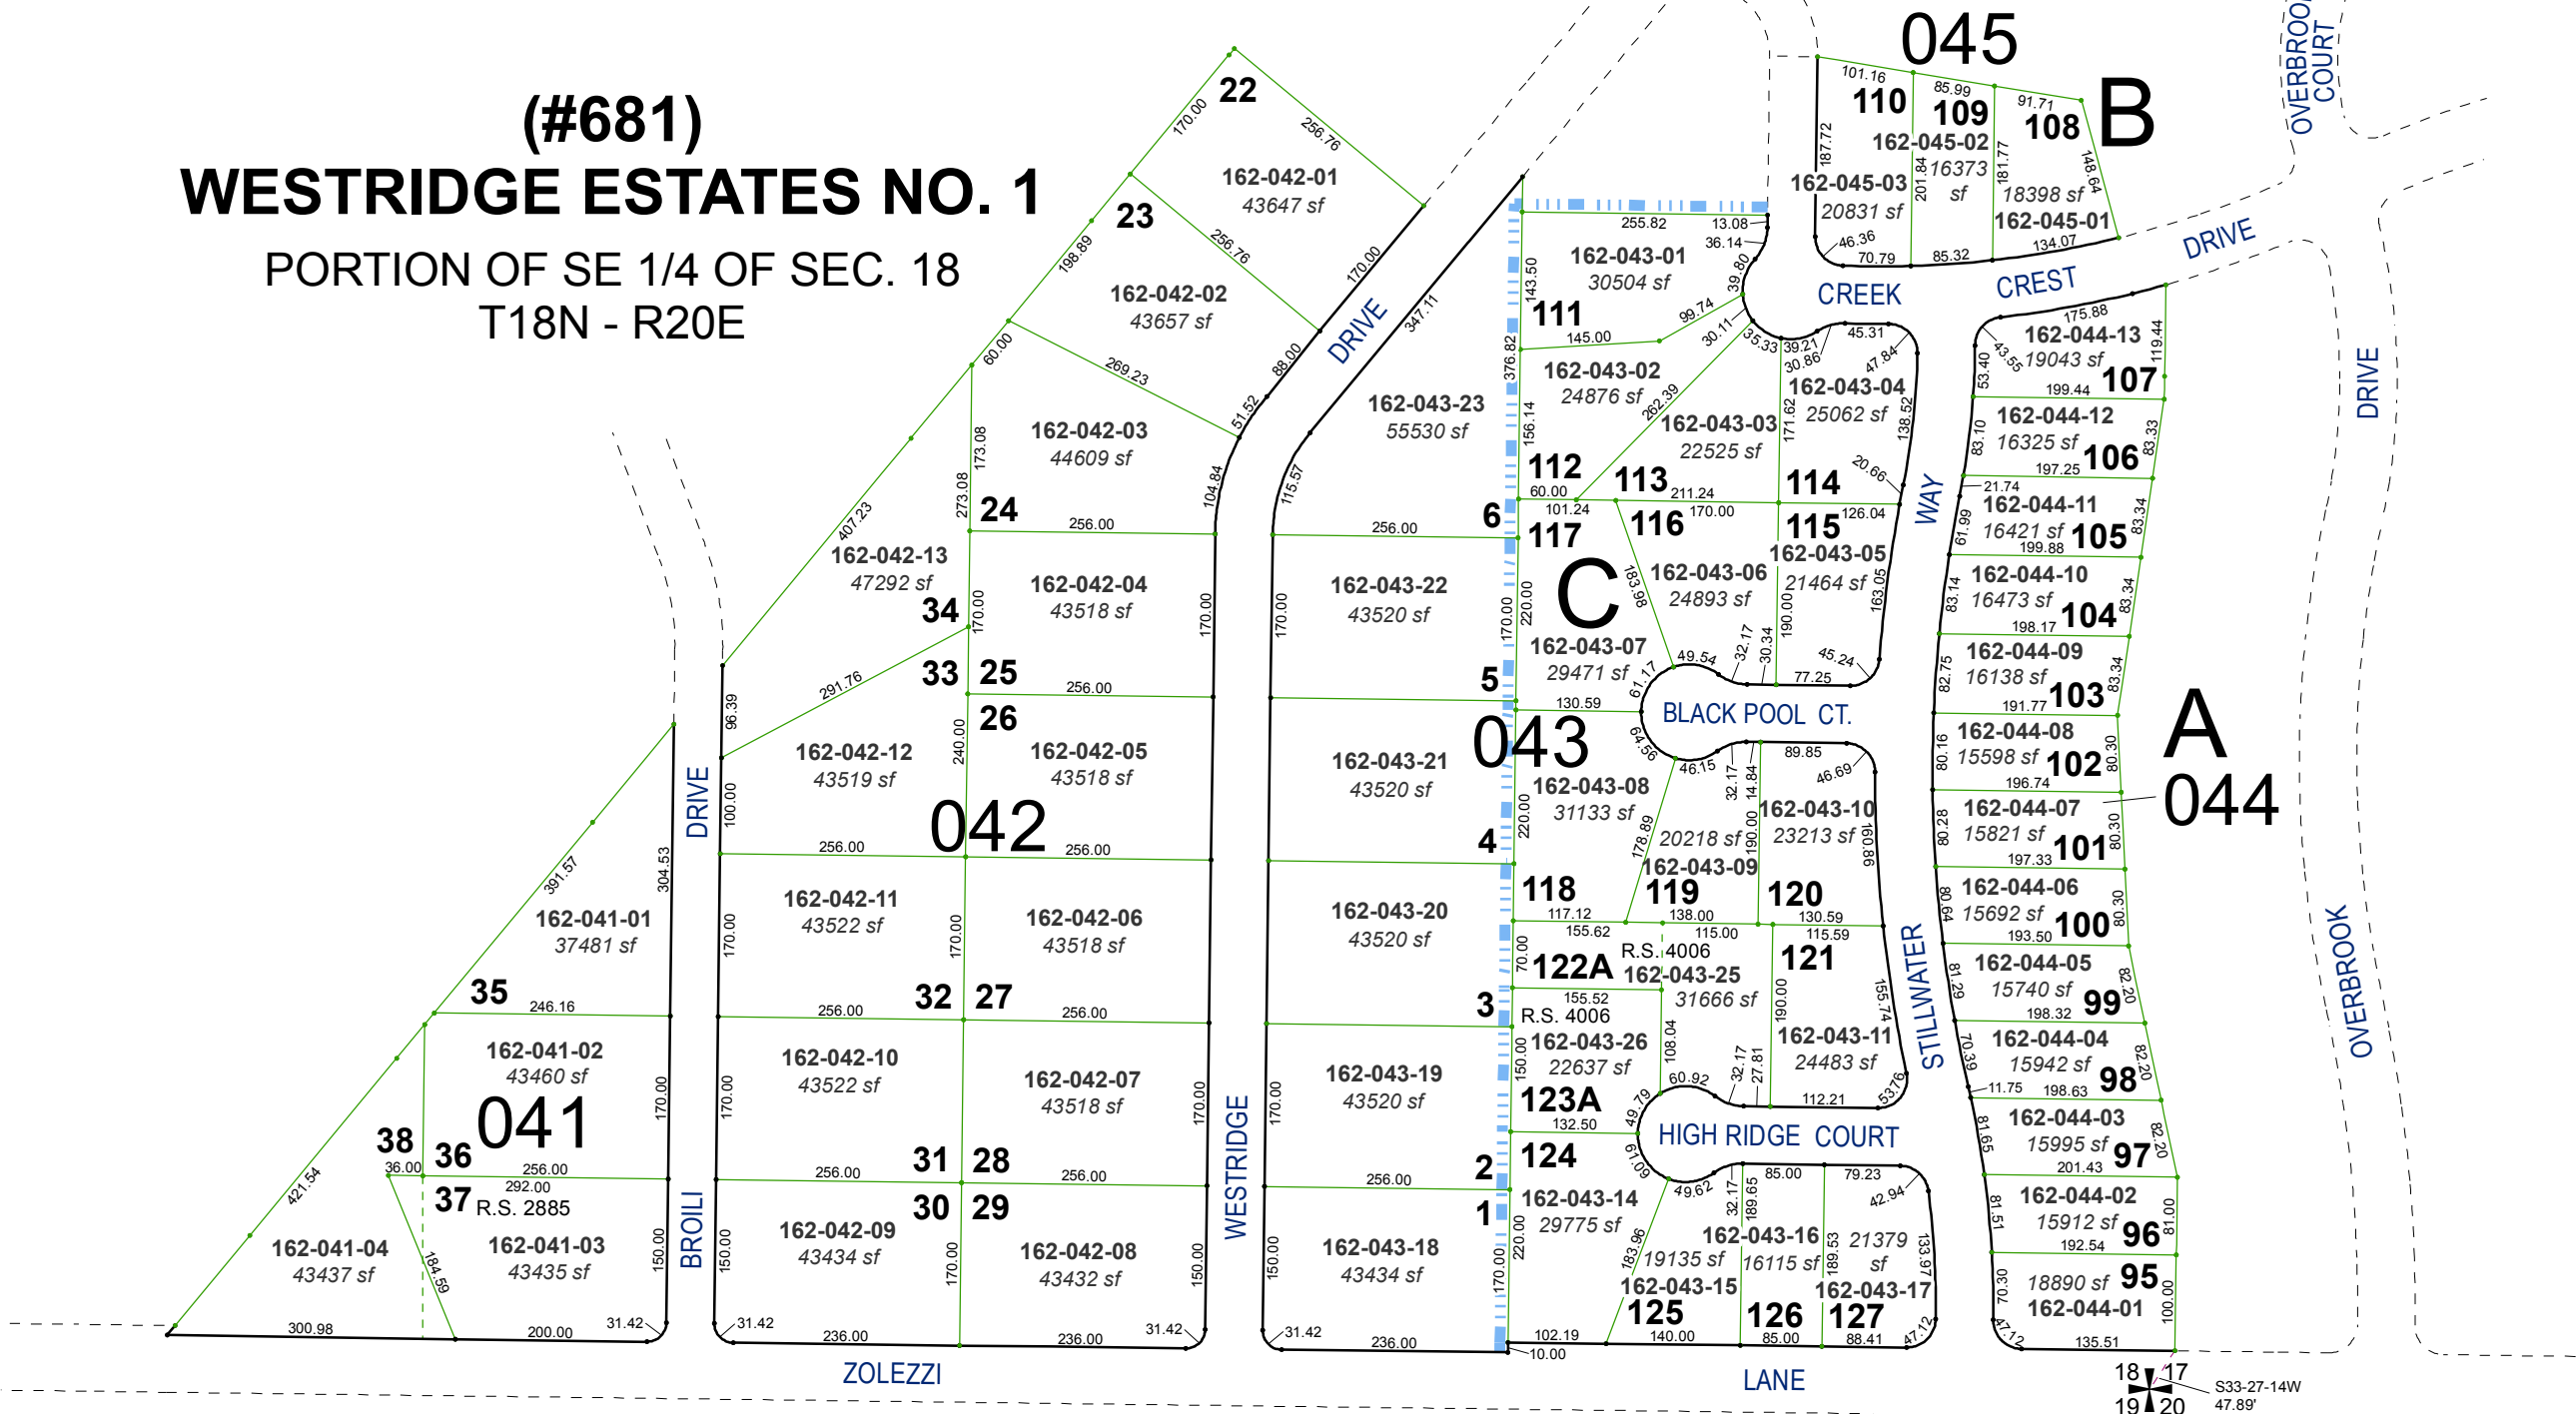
(#681)
WESTRIDGE ESTATES NO. 1
PORTION OF SE 1/4 OF SEC. 18
T18N - R20E

045
B
110 109 108
101.16 85.99 91.71
162-045-02
16373 sf
162-045-03
20831 sf
18398 sf
162-045-01
187.72 201.84 181.77 148.64
46.36 70.79 85.32 134.07

OVERBROOK COURT
CREEK CREST DRIVE
DRIVE
OVERBROOK

22
162-042-01
43647 sf
170.00 256.76
23
162-042-02
43657 sf
198.89 256.76 170.00
60.00 269.23
162-042-03
44609 sf
173.08 88.00 51.52
407.23
24
273.08
256.00
104.84
162-042-13
47292 sf
34
162-042-04
43518 sf
170.00 170.00
33 25
291.76
256.00
26
162-042-12
43519 sf
240.00
162-042-05
43518 sf
96.39 100.00
042
256.00 256.00
162-042-11
43522 sf
162-042-06
43518 sf
170.00 170.00
32 27
256.00 256.00
162-042-10
43522 sf
162-042-07
43518 sf
170.00 170.00
31 28
256.00 256.00
30 29
162-042-09
43434 sf
162-042-08
43432 sf
150.00 170.00 150.00
31.42 236.00 236.00 31.42
DRIVE
BROILI
WESTRIDGE
ZOLEZZI

162-041-01
37481 sf
391.57 304.53
35
246.16
162-041-02
43460 sf
041
170.00
38 36
36.00 256.00
37 R.S. 2885
292.00
421.54
162-041-04
43437 sf
162-041-03
43435 sf
184.59 150.00
300.98 200.00 31.42

DRIVE
347.11
376.82
162-043-23
55530 sf
115.57
255.82 13.08 36.14
162-043-01
30504 sf
143.50 39.80
111
145.00 99.74
30.11
162-043-02
24876 sf
35.33 39.21 30.86
45.31
47.84
162-043-04
25062 sf
171.62 138.52
262.39
162-043-03
22525 sf
156.14
112
113
114
60.00 211.24
20.66
6
256.00
101.24 170.00 126.04
117 116 115
162-043-05
21464 sf
162-043-22
43520 sf
162-043-06
24893 sf
C
183.98 163.05
170.00 170.00 220.00 190.00
162-043-07
29471 sf
49.54 32.17 30.34 45.24
77.25
61.17
5
256.00
130.59
BLACK POOL CT.
043
162-043-21
43520 sf
64.56
46.15 32.17 14.84 89.85 46.69
162-043-08
31133 sf
162-043-10
23213 sf
20218 sf
178.89 190.00 160.86
4
220.00
162-043-09
118 119 120
117.12 138.00 130.59
162-043-20
43520 sf
155.62 115.00 115.59
R.S. 4006
70.00
122A
162-043-25
31666 sf
121
3
155.52
R.S. 4006
162-043-26
22637 sf
108.04 190.00 155.74
162-043-11
24483 sf
162-043-19
43520 sf
150.00
60.92 32.17 27.81
53.76
112.21
123A
49.79
132.50
HIGH RIDGE COURT
124
61.09
2
256.00
85.00 79.23
49.62 32.17 189.65 42.94
162-043-14
29775 sf
1
162-043-16
21379 sf
19135 sf 16115 sf
183.96 189.53 133.97
162-043-18
43434 sf
162-043-15
162-043-17
125 126 127
170.00 220.00
102.19 140.00 85.00 88.41 47.12
10.00
236.00
LANE
WAY
STILLWATER

175.88
162-044-13
19043 sf
53.40 43.55 119.44
199.44 107
162-044-12
16325 sf
83.10 83.33
197.25 106
21.74
162-044-11
16421 sf
61.99 83.34
199.88 105
162-044-10
16473 sf
83.14 83.34
198.17 104
162-044-09
16138 sf
82.75 83.34
191.77 103
A
162-044-08
15598 sf
80.16 80.30
196.74 102
044
162-044-07
15821 sf
80.28 80.30
197.33 101
162-044-06
15692 sf
80.64 80.30
193.50 100
162-044-05
15740 sf
81.29 82.20
198.32 99
162-044-04
15942 sf
70.39 82.20
11.75 198.63 98
162-044-03
15995 sf
81.65 82.20
201.43 97
162-044-02
15912 sf
81.51 81.00
192.54 96
18890 sf 95
162-044-01
70.30 100.00
47.12 135.51

18 17
19 20
S33-27-14W
47.89'